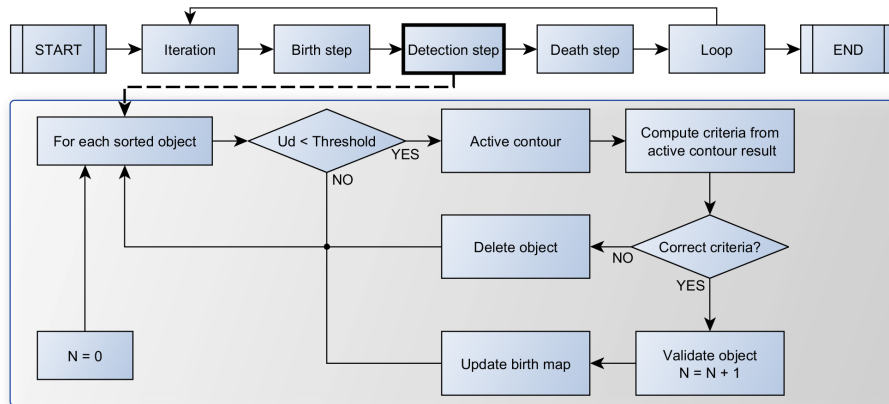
START
Iteration
Birth step
Detection step
Death step
Loop
END

For each sorted object
Ud < Threshold
YES
NO
Active contour
Compute criteria from active contour result
Delete object
NO
Correct criteria?
YES
N = 0
Update birth map
Validate object
N = N + 1